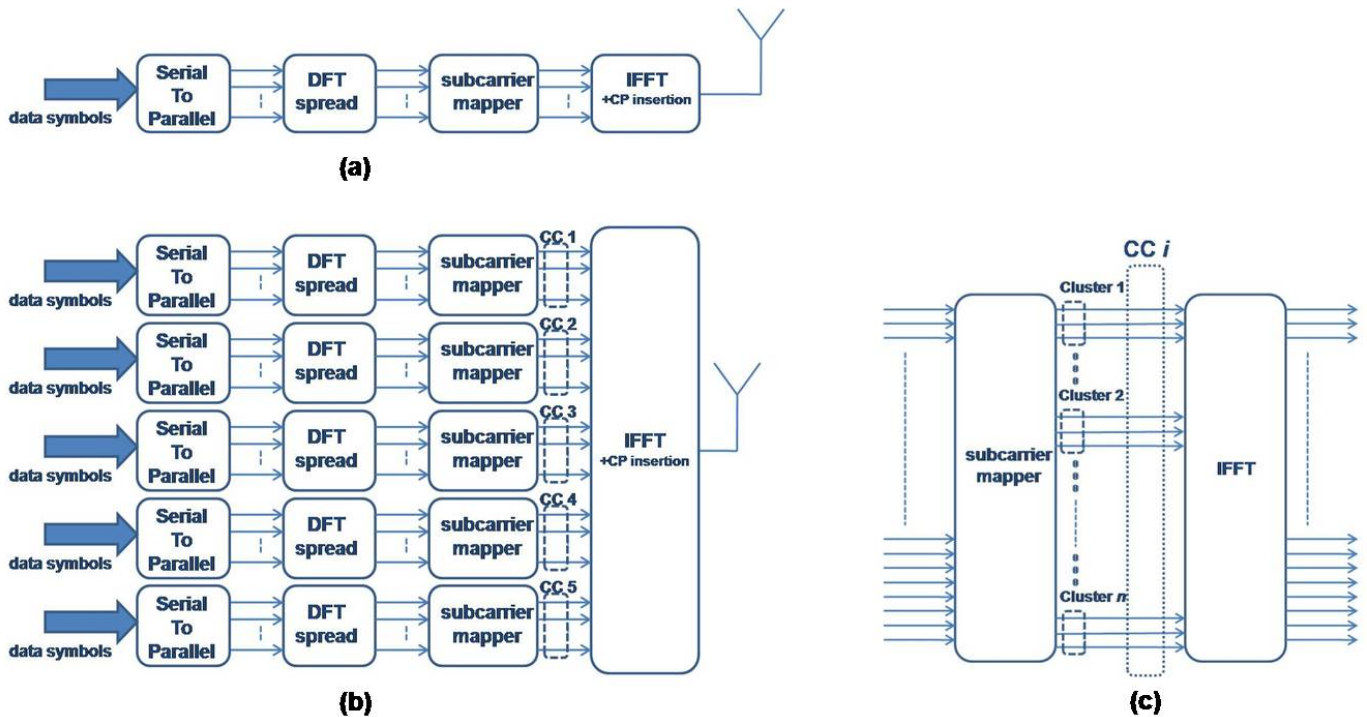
data symbols
Serial To Parallel
DFT spread
subcarrier mapper
IFFT +CP insertion
(a)

data symbols
Serial To Parallel
DFT spread
subcarrier mapper
CC 1
data symbols
Serial To Parallel
DFT spread
subcarrier mapper
CC 2
data symbols
Serial To Parallel
DFT spread
subcarrier mapper
CC 3
data symbols
Serial To Parallel
DFT spread
subcarrier mapper
CC 4
data symbols
Serial To Parallel
DFT spread
subcarrier mapper
CC 5
IFFT +CP insertion
(b)

CC *i*
Cluster 1
Cluster 2
Cluster *n*
subcarrier mapper
IFFT
(c)